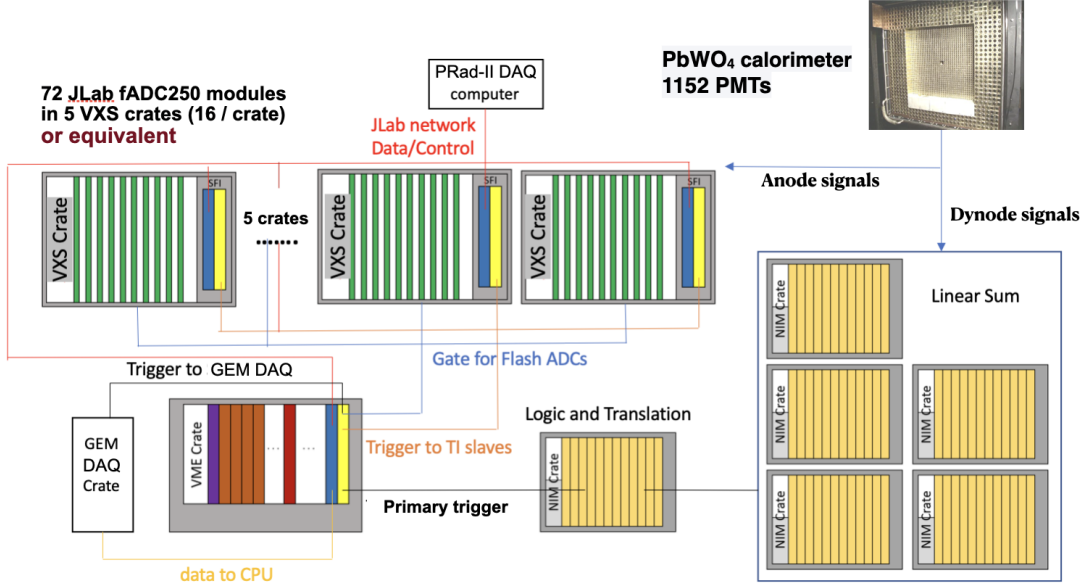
72 JLab fADC250 modules in 5 VXS crates (16 / crate) or equivalent

PRad-II DAQ computer

PbWO$_4$ calorimeter
1152 PMTs

JLab network
Data/Control

Anode signals

Dynode signals

VXS Crate
SFI
5 crates
.......
VXS Crate
SFI
VXS Crate
SFI

Linear Sum
NIM Crate

Gate for Flash ADCs

Trigger to GEM DAQ

GEM DAQ Crate

VME Crate
...
...

Trigger to TI slaves

Logic and Translation
NIM Crate

NIM Crate
NIM Crate
NIM Crate
NIM Crate

Primary trigger

data to CPU